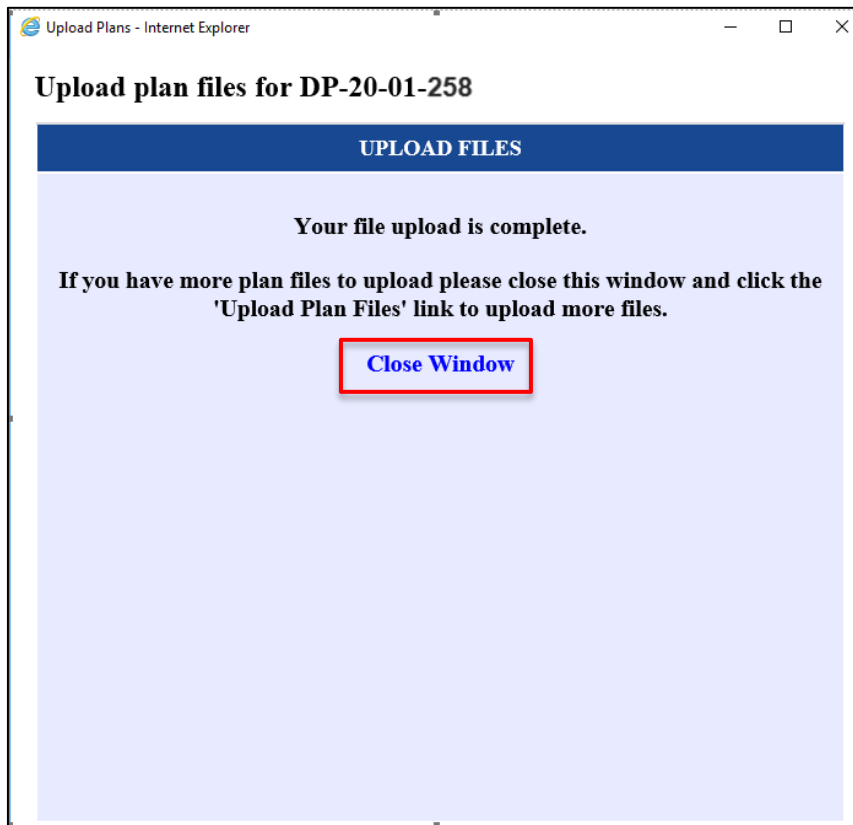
Upload Plans - Internet Explorer

Upload plan files for DP-20-01-258

UPLOAD FILES

Your file upload is complete.

If you have more plan files to upload please close this window and click the 'Upload Plan Files' link to upload more files.

Close Window